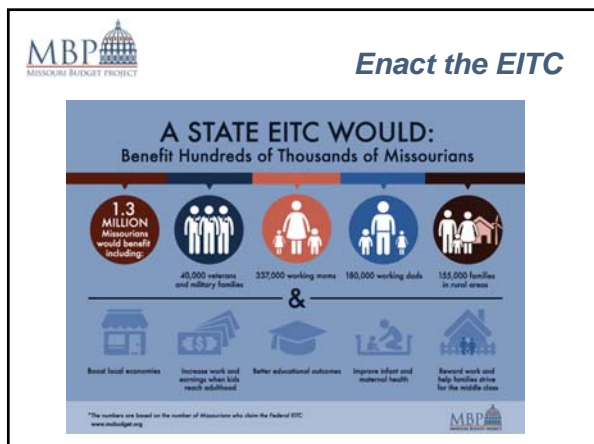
MBP
MISSOURI BUDGET PROJECT

Enact the EITC

A STATE EITC WOULD:
Benefit Hundreds of Thousands of Missourians

1.3 MILLION Missourians would benefit including:

40,000 veterans and military families

337,000 working moms

180,000 working dads

155,000 families in rural areas

&

Boost local economies

Increase work and earnings when kids reach adulthood

Better educational outcomes

Improve infant and maternal health

Reward work and help families strive for the middle class

*The numbers are based on the number of Missourians who claim the Federal EITC
www.mobudget.org

MBP
MISSOURI BUDGET PROJECT